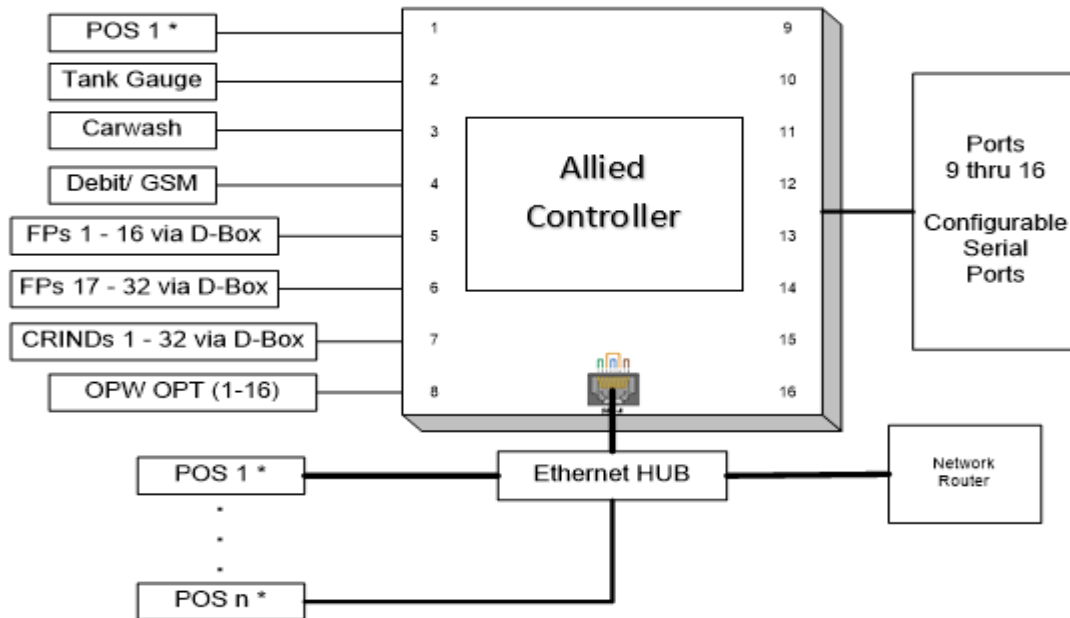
POS 1 *

Tank Gauge

Carwash

Debit/ GSM

FPs 1 - 16 via D-Box

FPs 17 - 32 via D-Box

CRINDs 1 - 32 via D-Box

OPW OPT (1-16)

1
2
3
4
5
6
7
8

9
10
11
12
13
14
15
16

Allied Controller

Ports 9 thru 16

Configurable Serial Ports

POS 1 *

.
.
.

POS n *

Ethernet HUB

Network Router